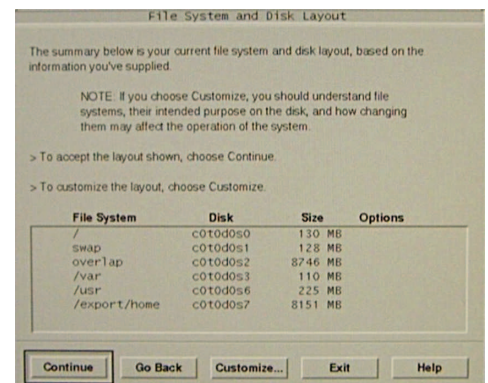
File System and Disk Layout

The summary below is your current file system and disk layout, based on the information you've supplied.

NOTE: If you choose Customize, you should understand file systems, their intended purpose on the disk, and how changing them may affect the operation of the system.

> To accept the layout shown, choose Continue.

> To customize the layout, choose Customize.

| File System | Disk | Size | Options |
|---|---|---|---|
| / | c0t0d0s0 | 130 MB | |
| swap | c0t0d0s1 | 128 MB | |
| overlap | c0t0d0s2 | 8746 MB | |
| /var | c0t0d0s3 | 110 MB | |
| /usr | c0t0d0s6 | 225 MB | |
| /export/home | c0t0d0s7 | 8151 MB | |

Continue Go Back Customize... Exit Help